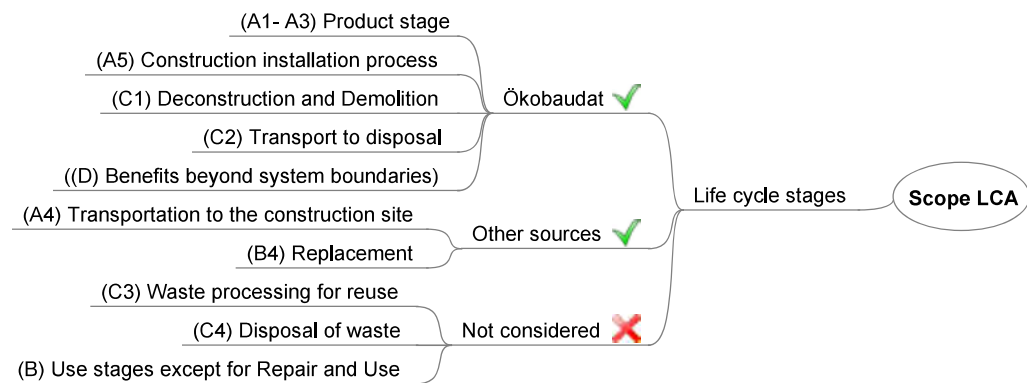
(A1- A3) Product stage

(A5) Construction installation process

(C1) Deconstruction and Demolition

(C2) Transport to disposal

((D) Benefits beyond system boundaries)

Ökobaudat

(A4) Transportation to the construction site

(B4) Replacement

Other sources

(C3) Waste processing for reuse

(C4) Disposal of waste

(B) Use stages except for Repair and Use

Not considered

Life cycle stages

Scope LCA